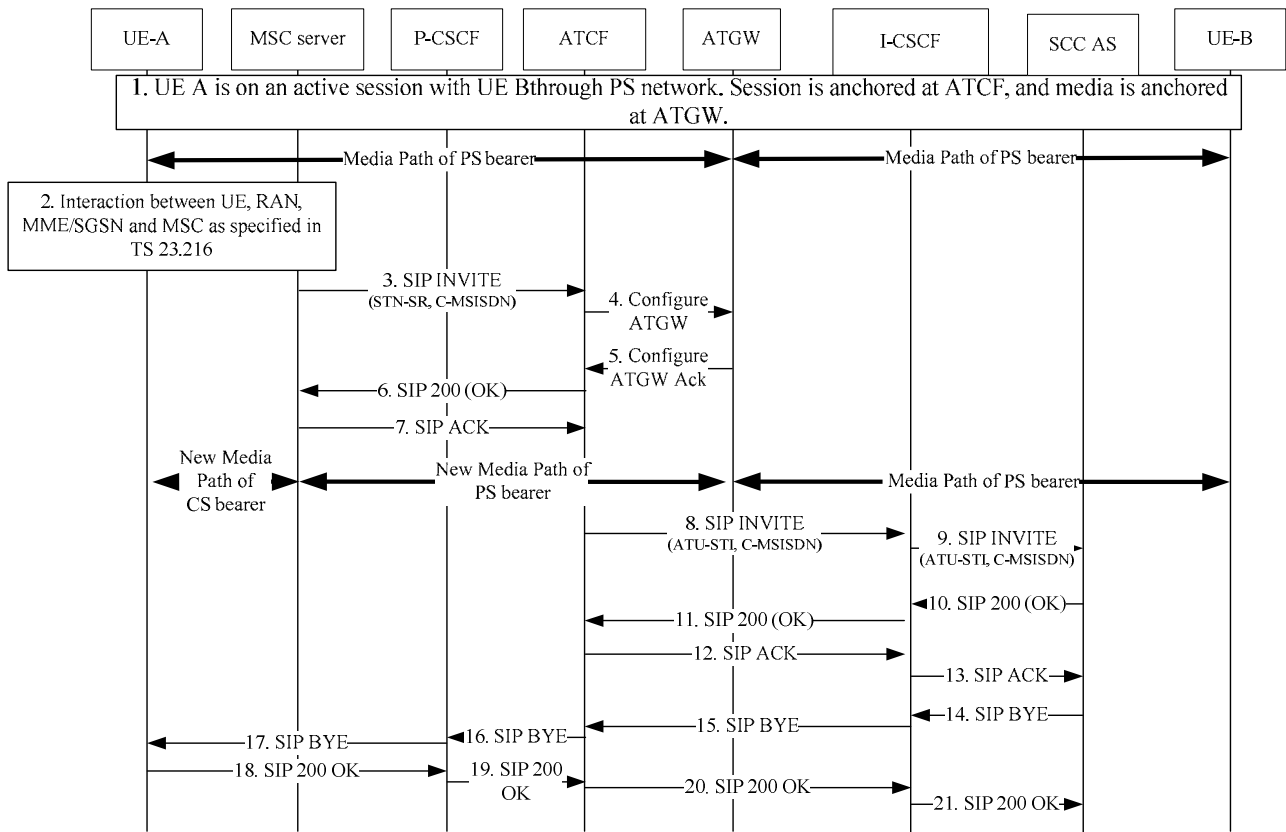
UE-A

MSC server

P-CSCF

ATCF

ATGW

I-CSCF

SCC AS

UE-B

1. UE A is on an active session with UE Bthrough PS network. Session is anchored at ATCF, and media is anchored at ATGW.

Media Path of PS bearer

Media Path of PS bearer

2. Interaction between UE, RAN, MME/SGSN and MSC as specified in TS 23.216

3. SIP INVITE (STN-SR, C-MSISDN)

4. Configure ATGW

5. Configure ATGW Ack

6. SIP 200 (OK)

7. SIP ACK

New Media Path of CS bearer

New Media Path of PS bearer

Media Path of PS bearer

8. SIP INVITE (ATU-STI, C-MSISDN)

9. SIP INVITE (ATU-STI, C-MSISDN)

10. SIP 200 (OK)

11. SIP 200 (OK)

12. SIP ACK

13. SIP ACK

14. SIP BYE

15. SIP BYE

16. SIP BYE

17. SIP BYE

18. SIP 200 OK

19. SIP 200 OK

20. SIP 200 OK

21. SIP 200 OK